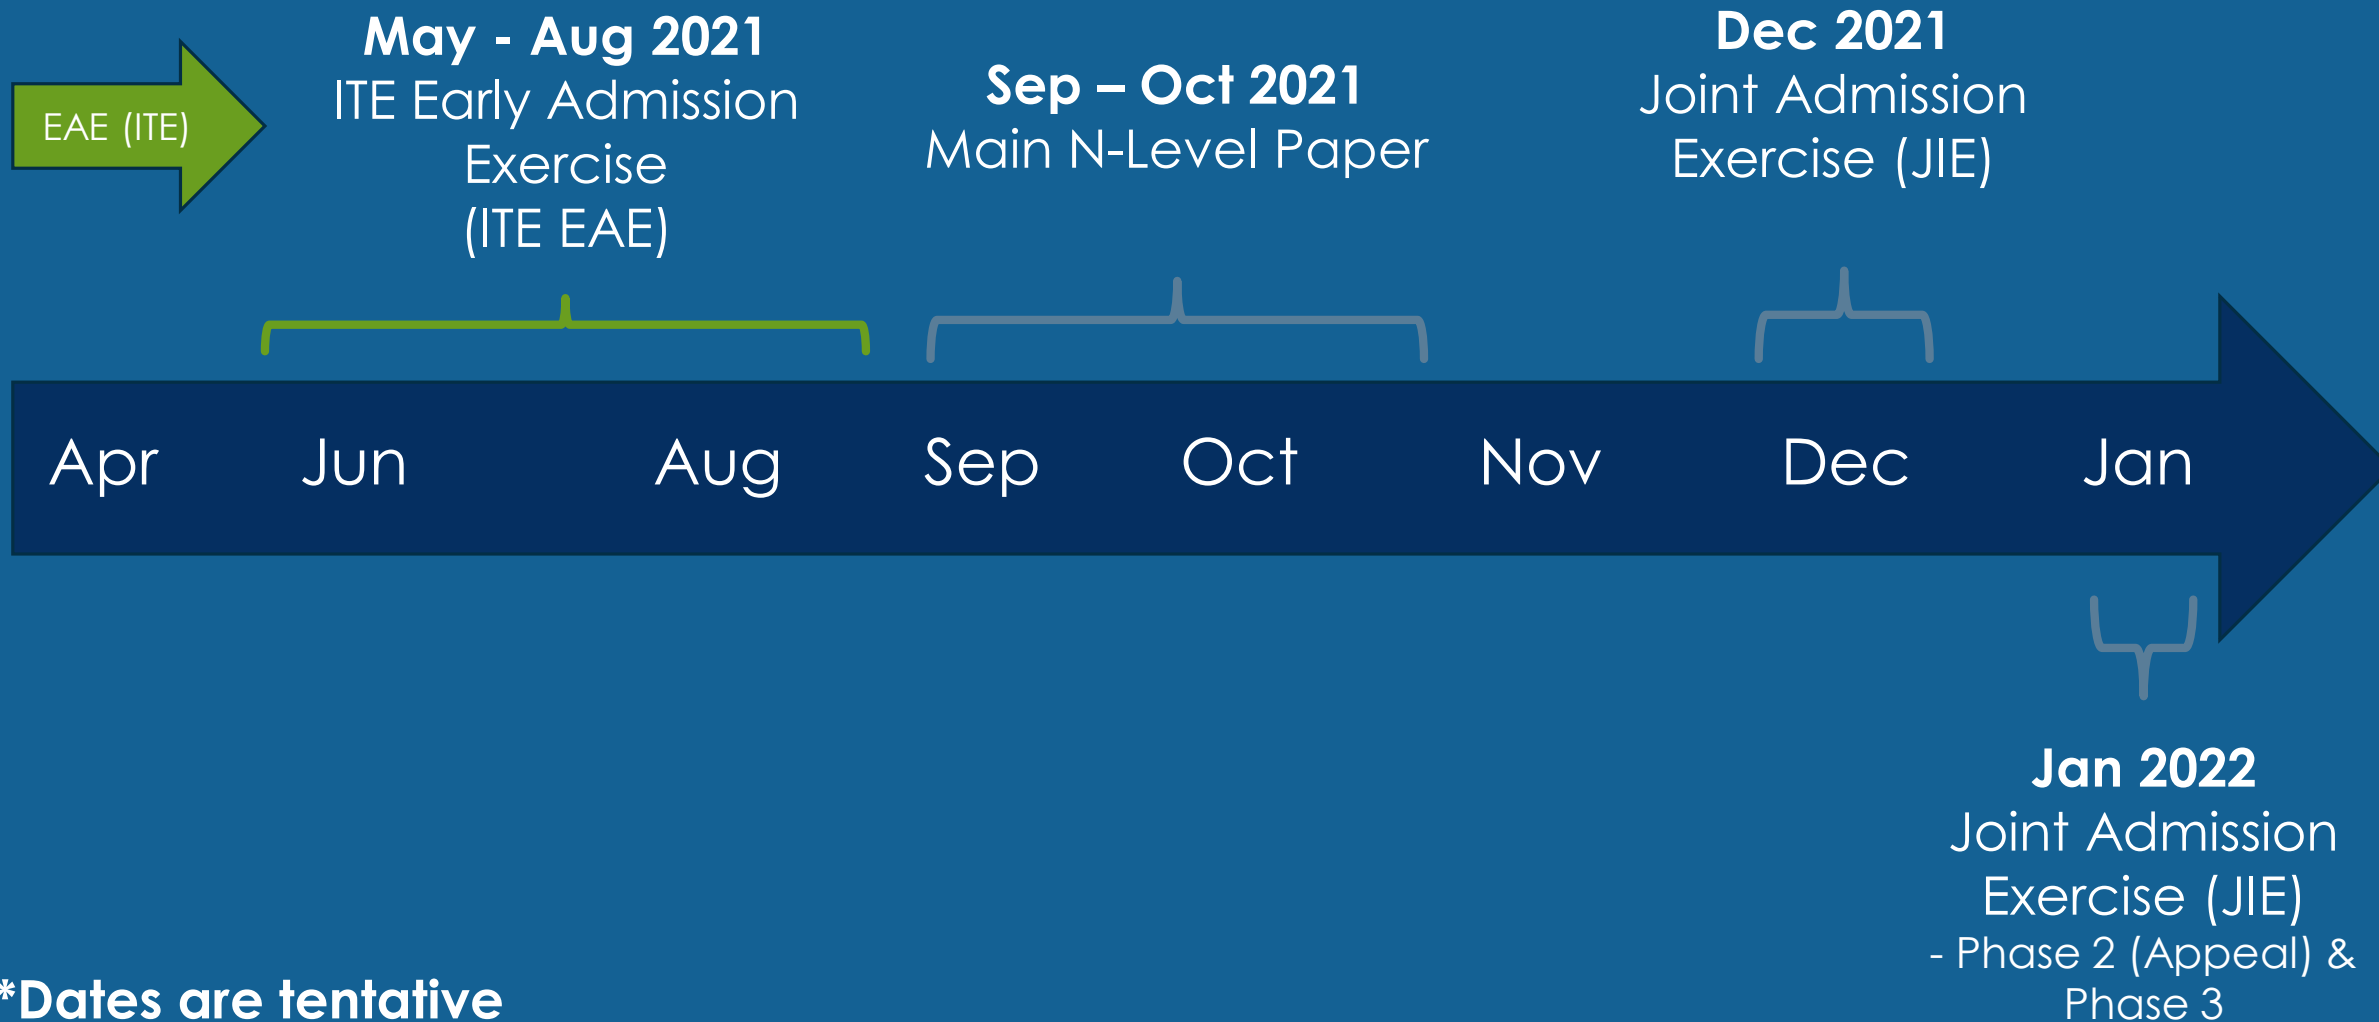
EAE (ITE)

May - Aug 2021
ITE Early Admission Exercise (ITE EAE)

Sep – Oct 2021
Main N-Level Paper

Dec 2021
Joint Admission Exercise (JIE)

Apr Jun Aug Sep Oct Nov Dec Jan

Jan 2022
Joint Admission Exercise (JIE)
- Phase 2 (Appeal) & Phase 3

*Dates are tentative